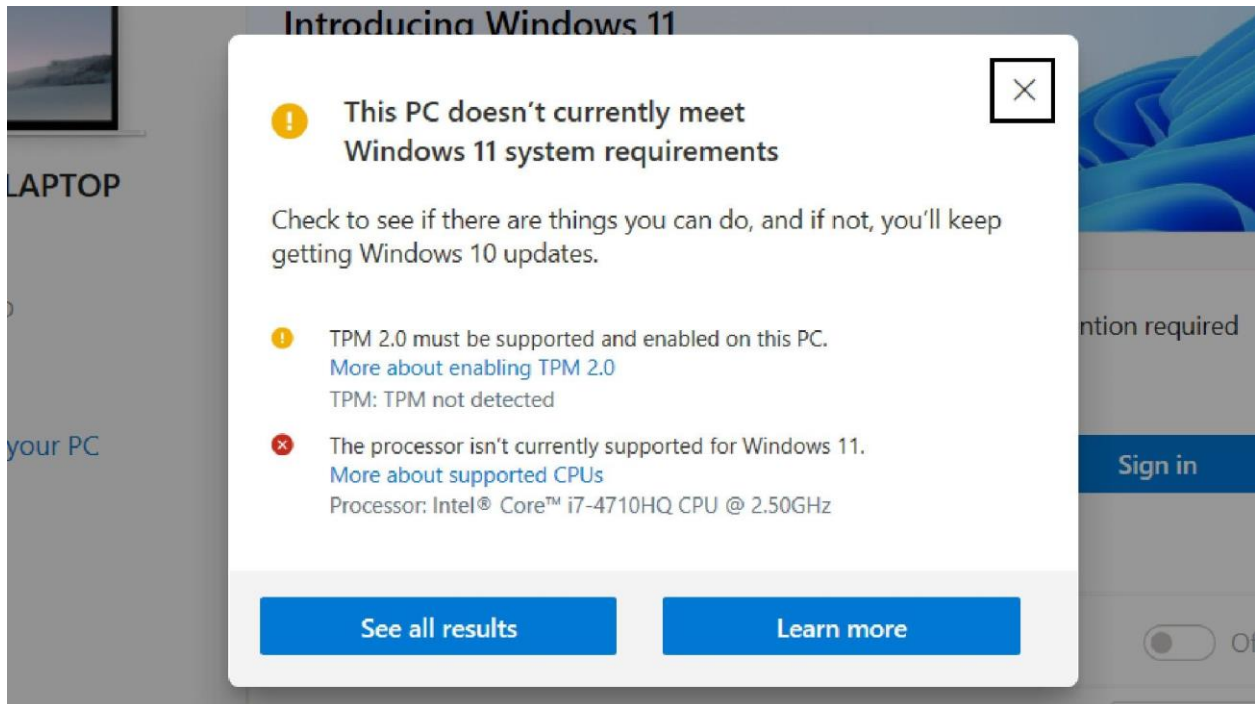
Introducing Windows 11

LAPTOP

your PC

ntion required

Sign in

Of

This PC doesn't currently meet Windows 11 system requirements

Check to see if there are things you can do, and if not, you'll keep getting Windows 10 updates.

TPM 2.0 must be supported and enabled on this PC.
More about enabling TPM 2.0
TPM: TPM not detected

The processor isn't currently supported for Windows 11.
More about supported CPUs
Processor: Intel® Core™ i7-4710HQ CPU @ 2.50GHz

See all results

Learn more